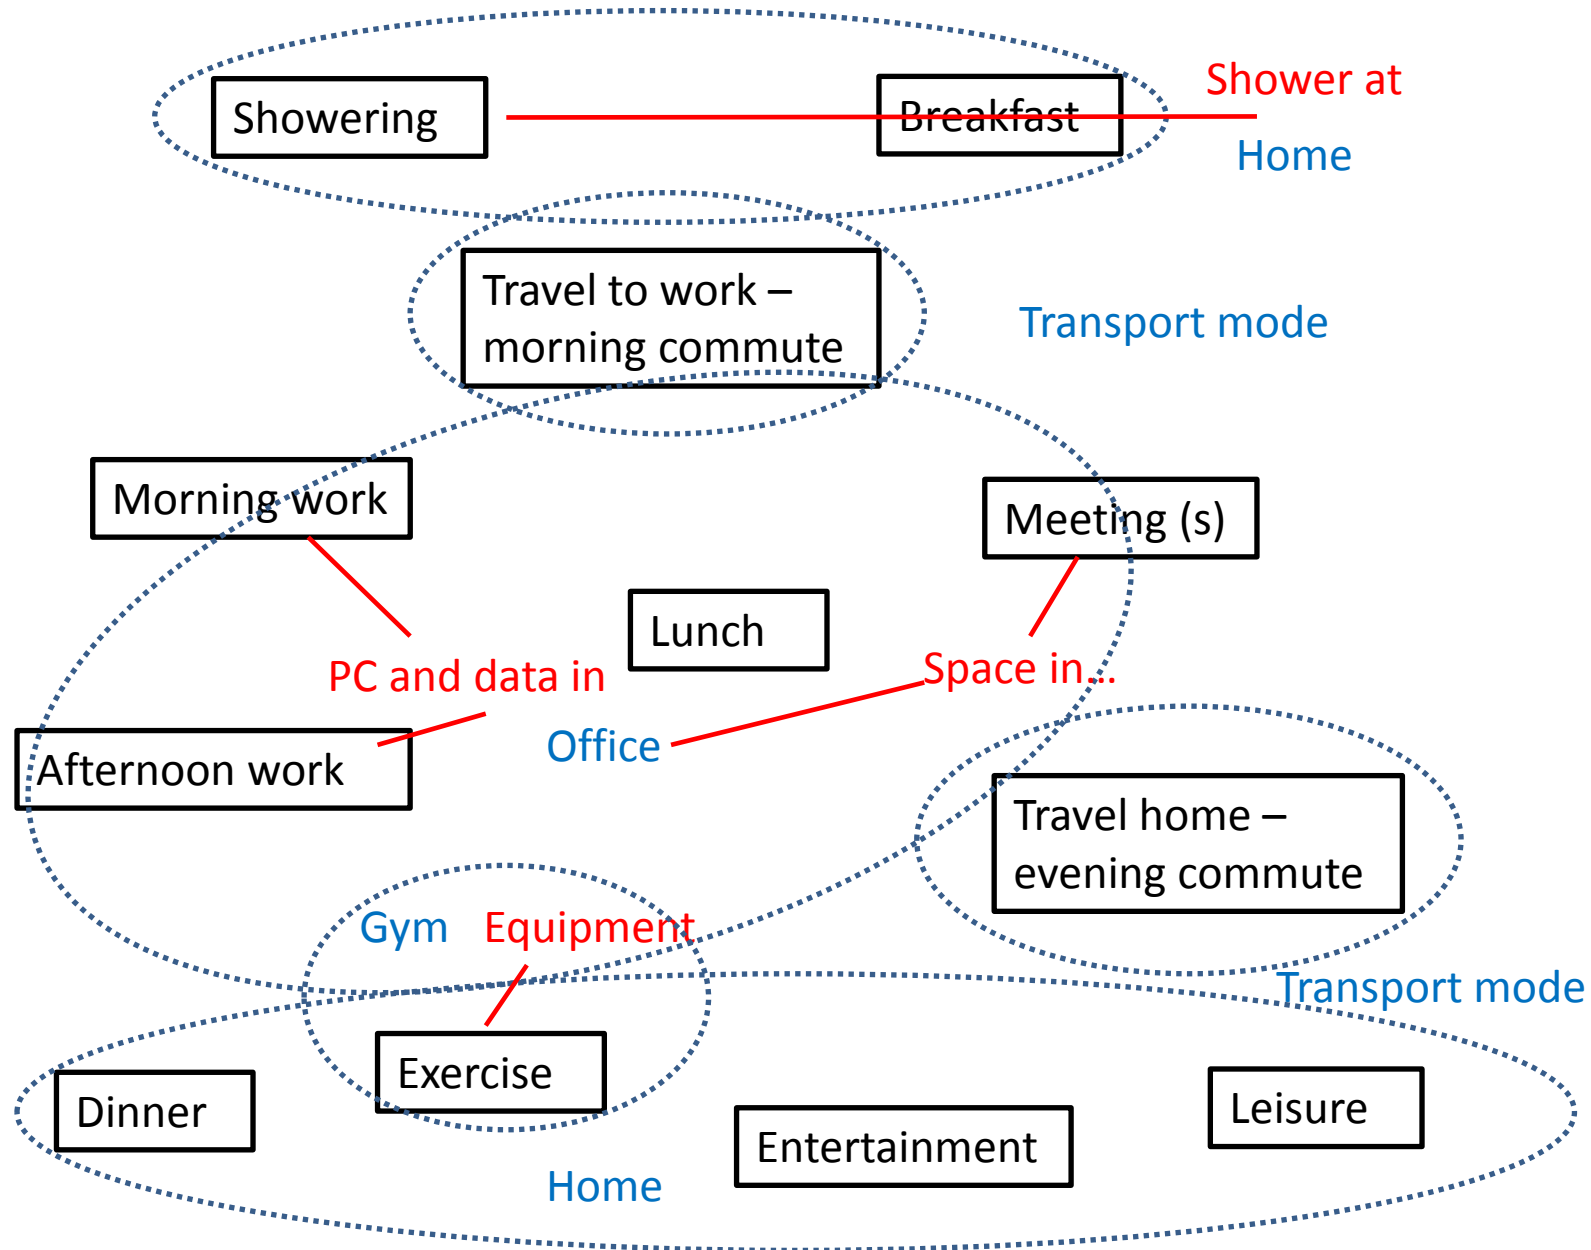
Showering

Breakfast

Shower at

Home

Travel to work – morning commute

Transport mode

Morning work

Meeting (s)

Lunch

PC and data in

Space in…

Afternoon work

Office

Travel home – evening commute

Gym

Equipment

Transport mode

Exercise

Dinner

Entertainment

Leisure

Home